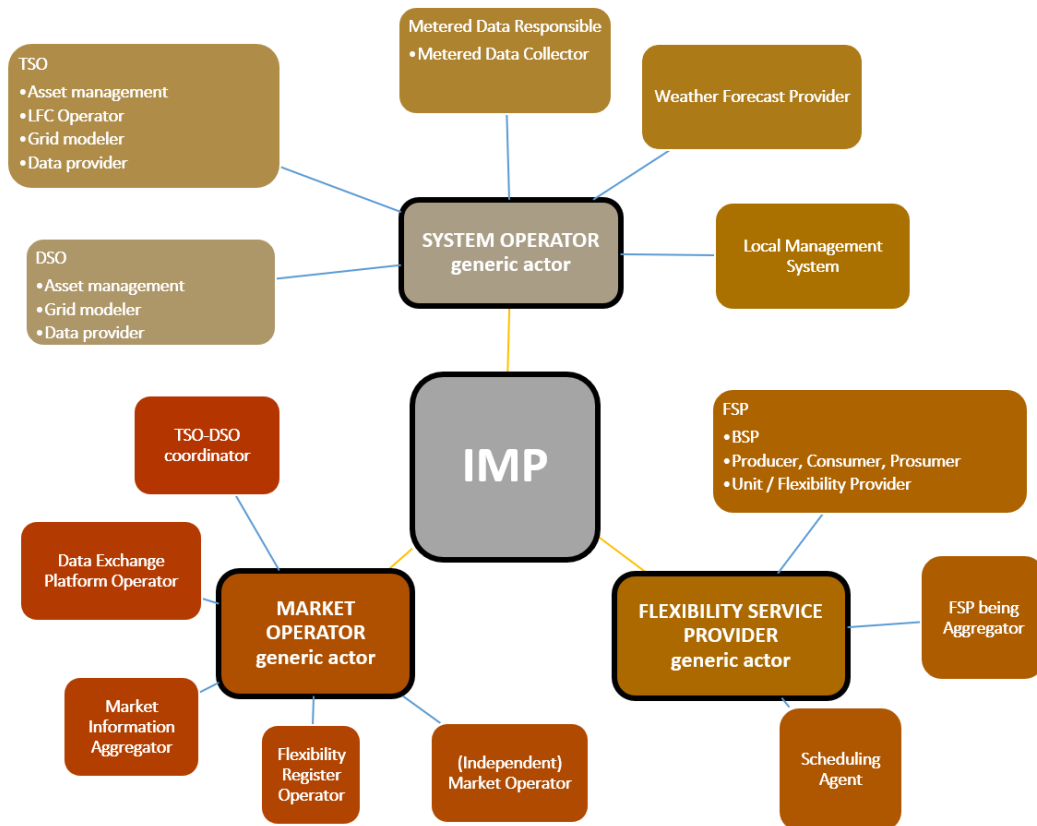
TSO
• Asset management
• LFC Operator
• Grid modeler
• Data provider

Metered Data Responsible
• Metered Data Collector

Weather Forecast Provider

SYSTEM OPERATOR
generic actor

DSO
• Asset management
• Grid modeler
• Data provider

Local Management System

IMP

TSO-DSO coordinator

FSP
• BSP
• Producer, Consumer, Prosumer
• Unit / Flexibility Provider

Data Exchange Platform Operator

MARKET OPERATOR
generic actor

FLEXIBILITY SERVICE PROVIDER
generic actor

FSP being Aggregator

Market Information Aggregator

Flexibility Register Operator

(Independent) Market Operator

Scheduling Agent